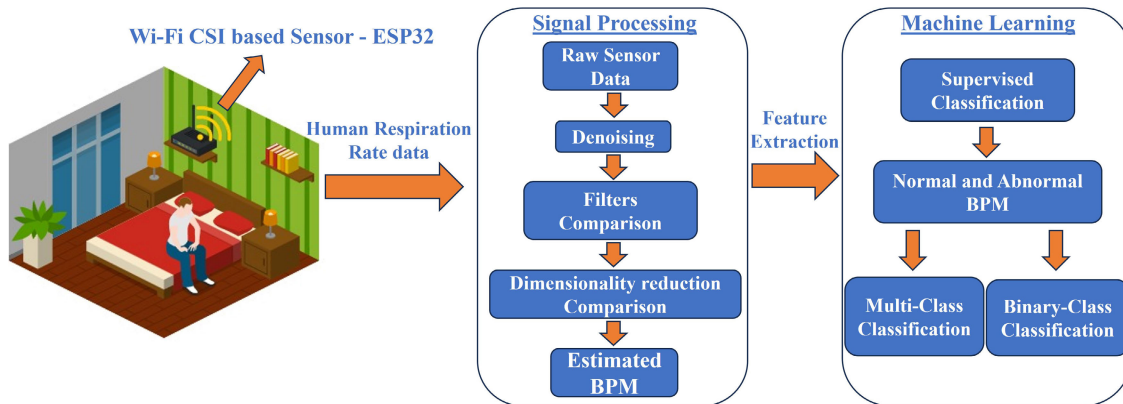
Wi-Fi CSI based Sensor - ESP32

Human Respiration Rate data

Signal Processing

Raw Sensor Data

Denoising

Filters Comparison

Dimensionality reduction Comparison

Estimated BPM

Feature Extraction

Machine Learning

Supervised Classification

Normal and Abnormal BPM

Multi-Class Classification

Binary-Class Classification